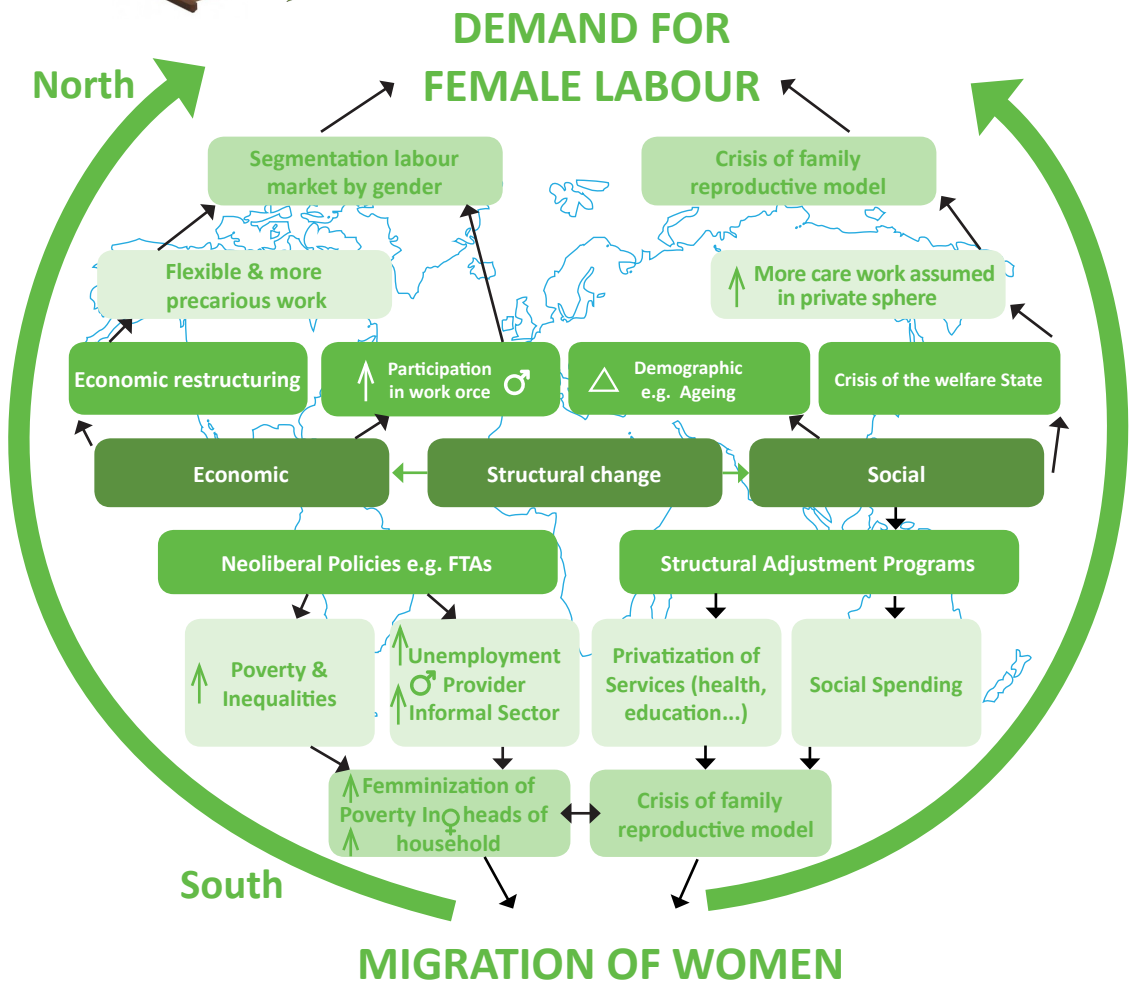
DEMAND FOR FEMALE LABOUR

North

Segmentation labour market by gender

Crisis of family reproductive model

Flexible & more precarious work

↑ More care work assumed in private sphere

Economic restructuring

↑ Participation in work orce ♂

△ Demographic e.g. Ageing

Crisis of the welfare State

Economic

Structural change

Social

Neoliberal Policies e.g. FTAs

Structural Adjustment Programs

↑ Poverty & Inequalities

↑ Unemployment ♂ Provider ↑ Informal Sector

Privatization of Services (health, education...)

Social Spending

↑ Femminization of Poverty In ♀ heads of ↑ household

Crisis of family reproductive model

South

MIGRATION OF WOMEN